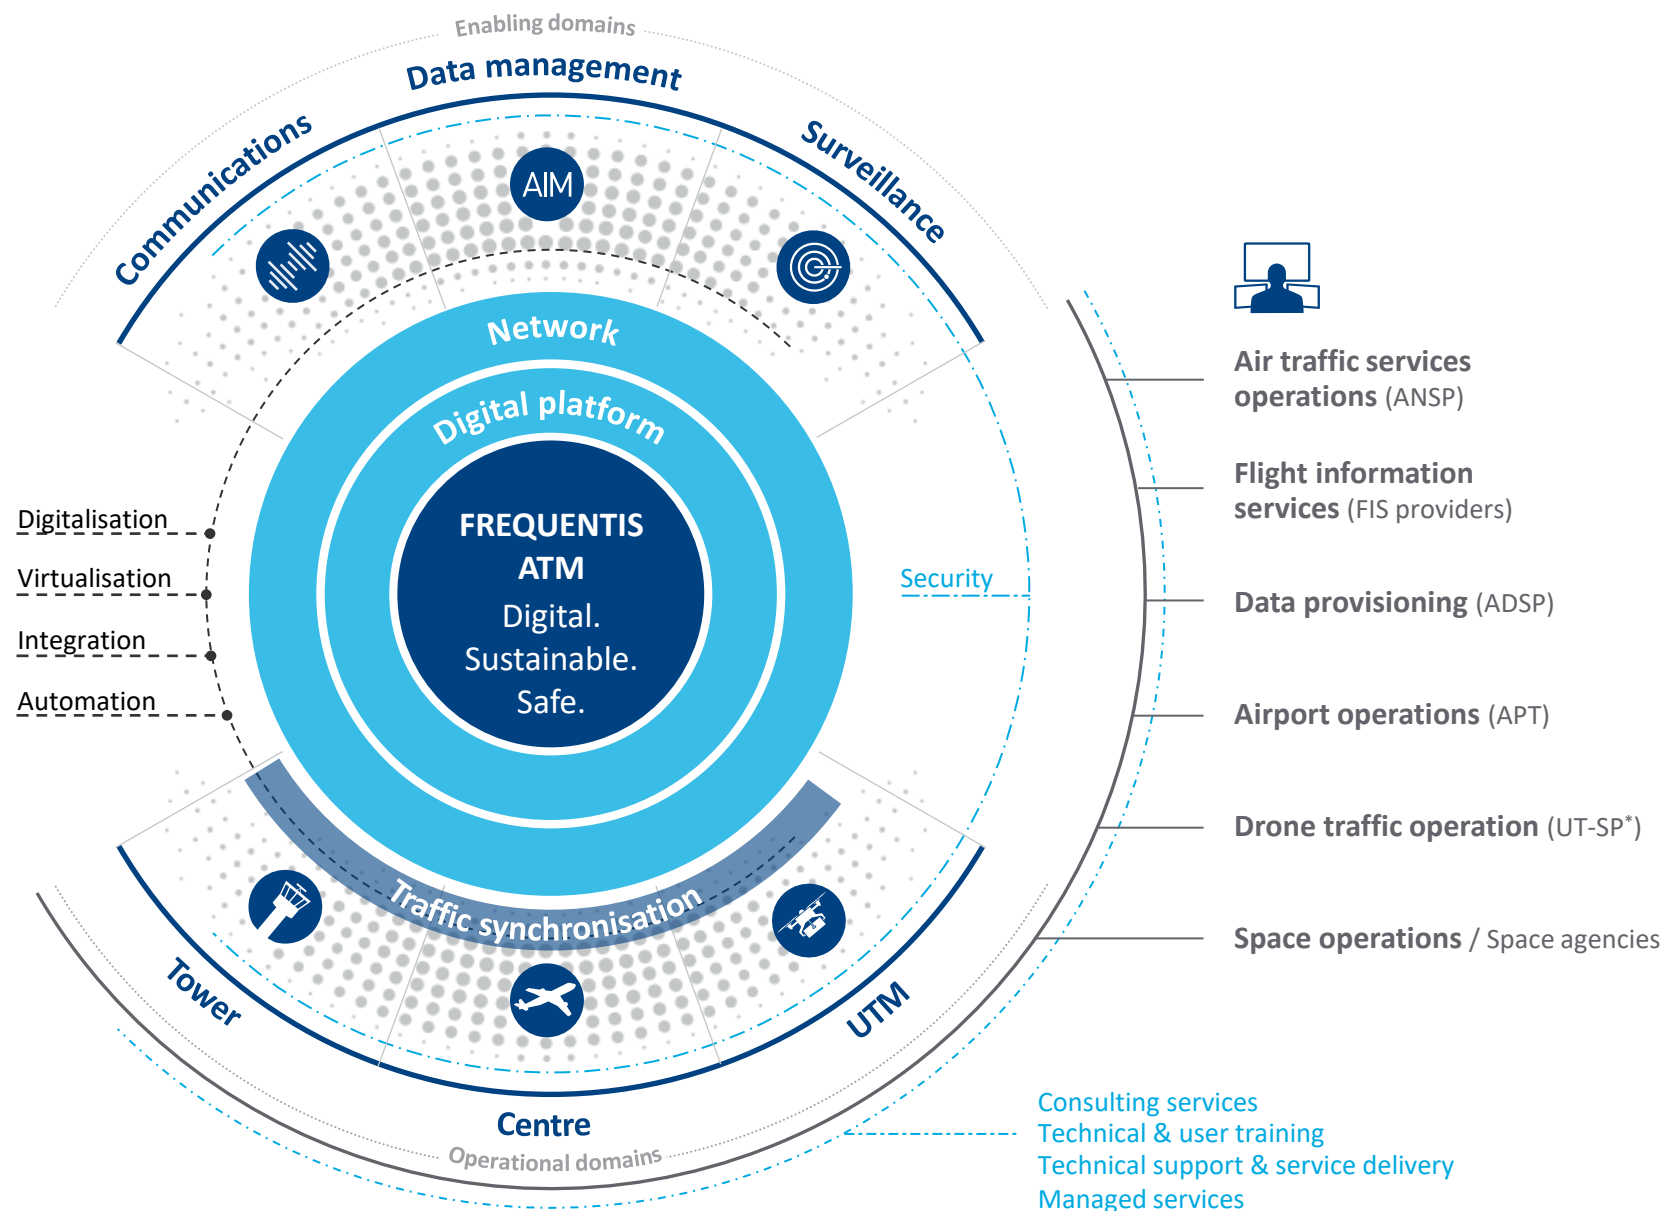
Enabling domains

Data management

Communications

Surveillance

AIM

Network

Digital platform

FREQUENTIS ATM

Digital. Sustainable. Safe.

Digitalisation

Virtualisation

Integration

Automation

Security

Traffic synchronisation

Tower

Centre

UTM

Operational domains

Air traffic services operations (ANSP)

Flight information services (FIS providers)

Data provisioning (ADSP)

Airport operations (APT)

Drone traffic operation (UT-SP*)

Space operations / Space agencies

Consulting services
Technical & user training
Technical support & service delivery
Managed services